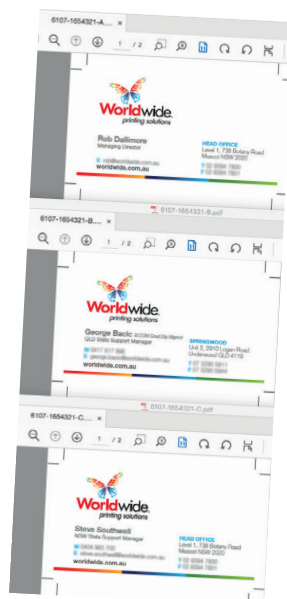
6107-1654321-A... ×

1 / 2

Worldwide printing solutions

Rob Dallimore
Managing Director

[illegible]@worldwide.com.au

worldwide.com.au

HEAD OFFICE
Level 1, 738 Botany Road
Mascot NSW 2020

T 02 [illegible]
F 02 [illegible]

6107-1654321-B.pdf

6107-1654321-B... ×

1 / 2

Worldwide printing solutions

George Bacic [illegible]
QLD State Support Manager

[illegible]
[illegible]@worldwide.com.au

worldwide.com.au

SPRINGWOOD
Unit 2, 2910 Logan Road
Underwood QLD 4119

T 07 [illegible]
F 07 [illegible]

6107-1654321-C.pdf

6107-1654321-C... ×

1 / 2

Worldwide printing solutions

Steve Southwell
NSW State Support Manager

M 0404 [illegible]
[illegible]@worldwide.com.au

worldwide.com.au

HEAD OFFICE
Level 1, 738 Botany Road
Mascot NSW 2020

T 02 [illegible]
F 02 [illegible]